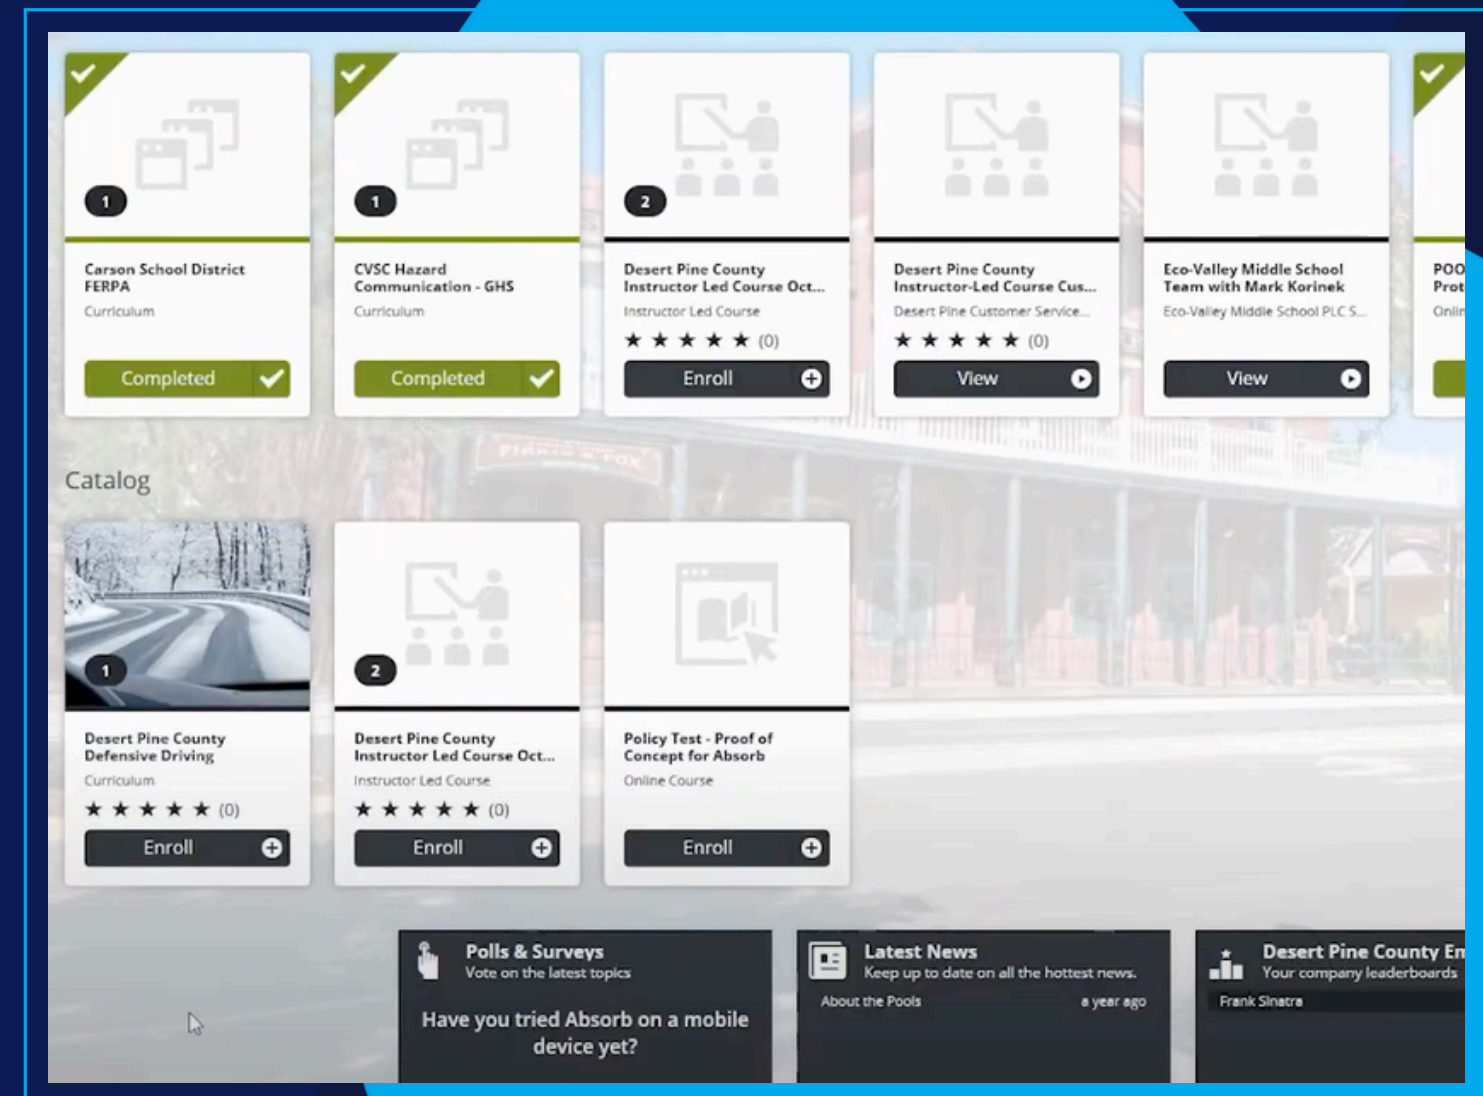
1
Carson School District FERPA
Curriculum
Completed

1
CVSC Hazard Communication - GHS
Curriculum
Completed

2
Desert Pine County Instructor Led Course Oct...
Instructor Led Course
★ ★ ★ ★ ★ (0)
Enroll

Desert Pine County Instructor-Led Course Cus...
Desert Pine Customer Service...
★ ★ ★ ★ ★ (0)
View

Eco-Valley Middle School Team with Mark Korinek
Eco-Valley Middle School PLC S...
View

POO
Prot
Onli

Catalog

1
Desert Pine County Defensive Driving
Curriculum
★ ★ ★ ★ ★ (0)
Enroll

2
Desert Pine County Instructor Led Course Oct...
Instructor Led Course
★ ★ ★ ★ ★ (0)
Enroll

Policy Test - Proof of Concept for Absorb
Online Course
Enroll

Polls & Surveys
Vote on the latest topics
Have you tried Absorb on a mobile device yet?

Latest News
Keep up to date on all the hottest news.
About the Pools
a year ago

Desert Pine County En
Your company leaderboards
Frank Sinatra